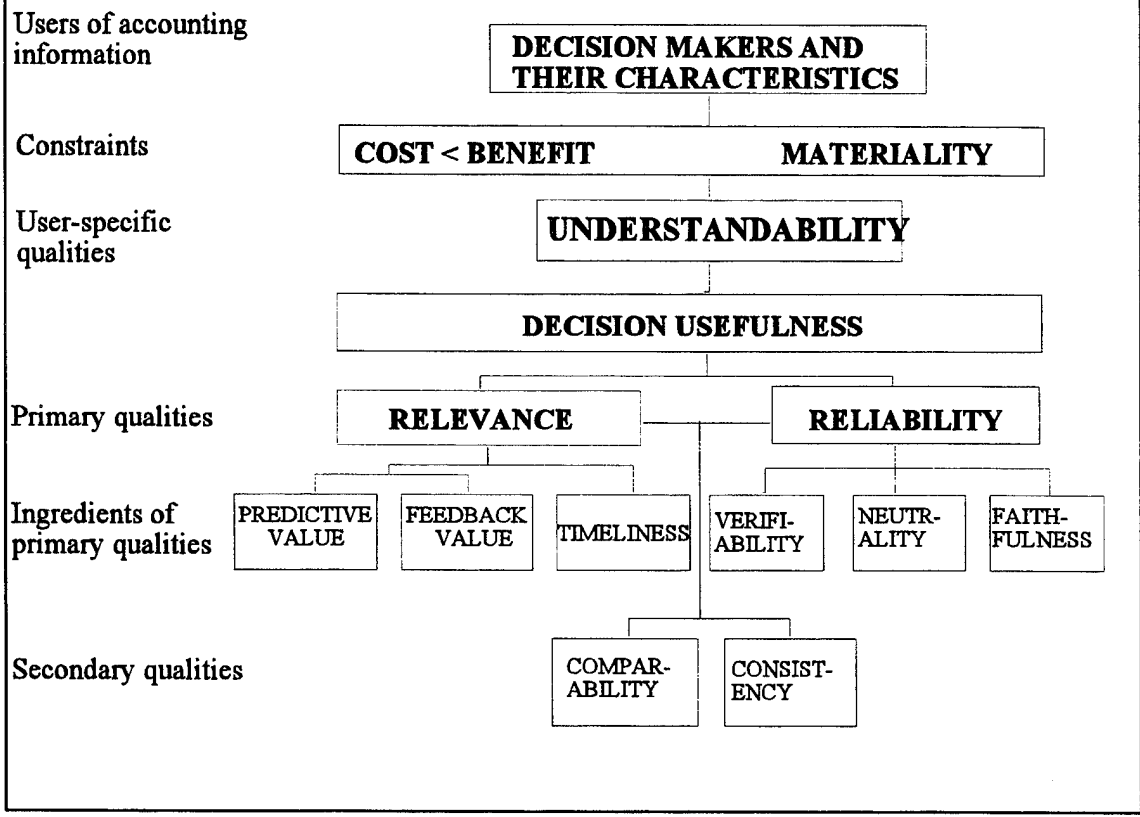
Users of accounting information

DECISION MAKERS AND THEIR CHARACTERISTICS

Constraints

COST < BENEFIT

MATERIALITY

User-specific qualities

UNDERSTANDABILITY

DECISION USEFULNESS

Primary qualities

RELEVANCE

RELIABILITY

Ingredients of primary qualities

PREDICTIVE VALUE

FEEDBACK VALUE

TIMELINESS

VERIFIABILITY

NEUTRALITY

FAITHFULNESS

Secondary qualities

COMPARABILITY

CONSISTENCY